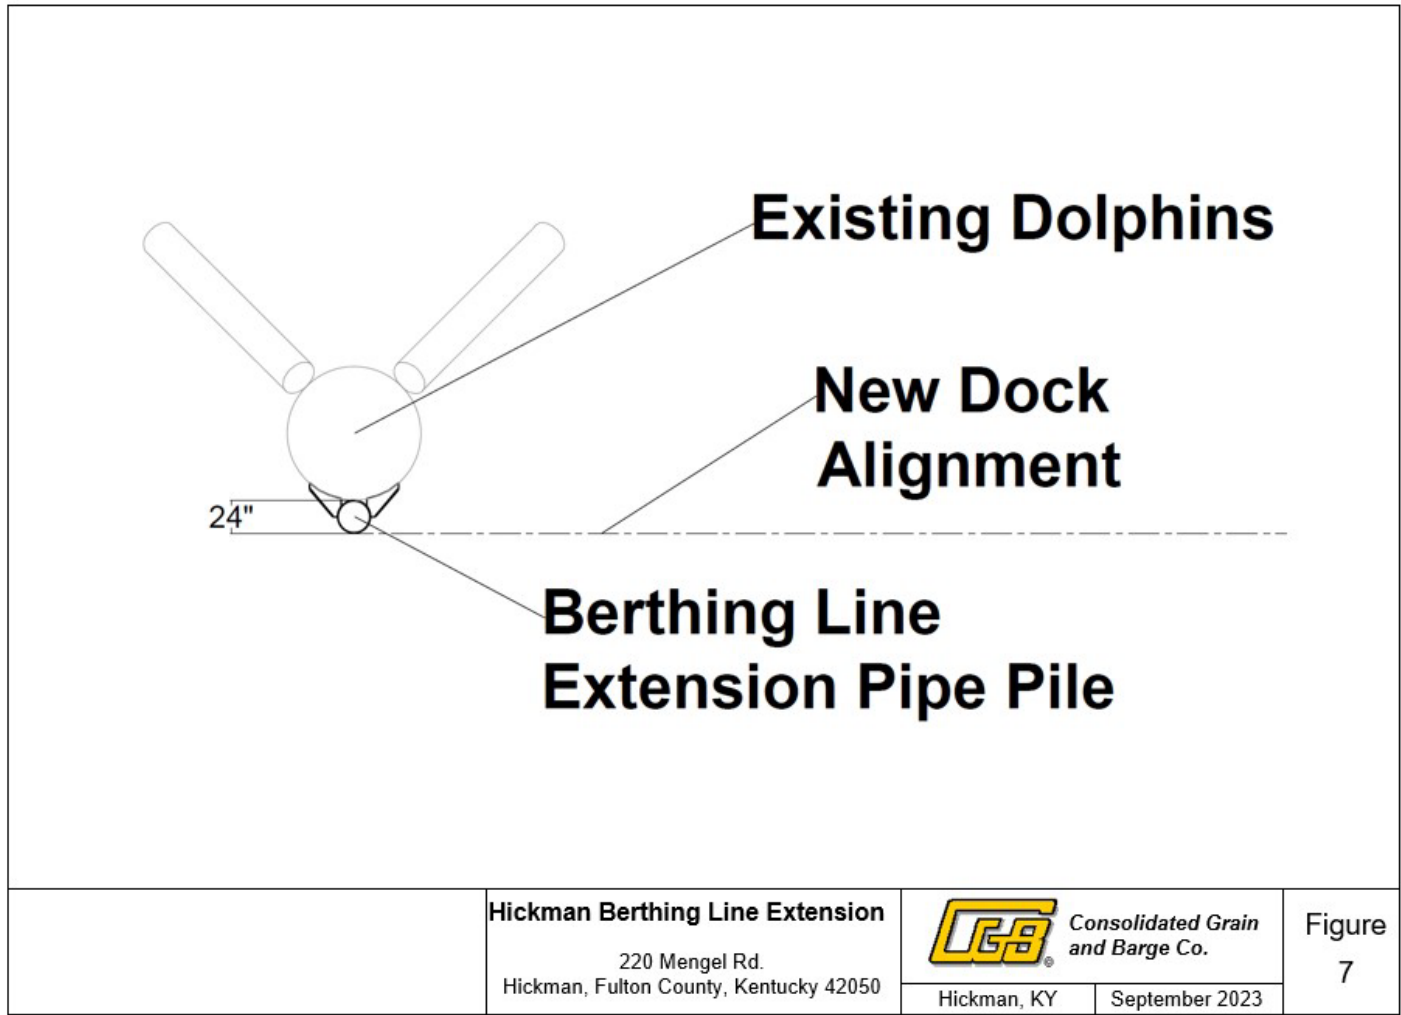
Existing Dolphins

New Dock Alignment

24"

Berthing Line Extension Pipe Pile

Hickman Berthing Line Extension

220 Mengel Rd.
Hickman, Fulton County, Kentucky 42050

CGB

Consolidated Grain and Barge Co.

Hickman, KY

September 2023

Figure 7